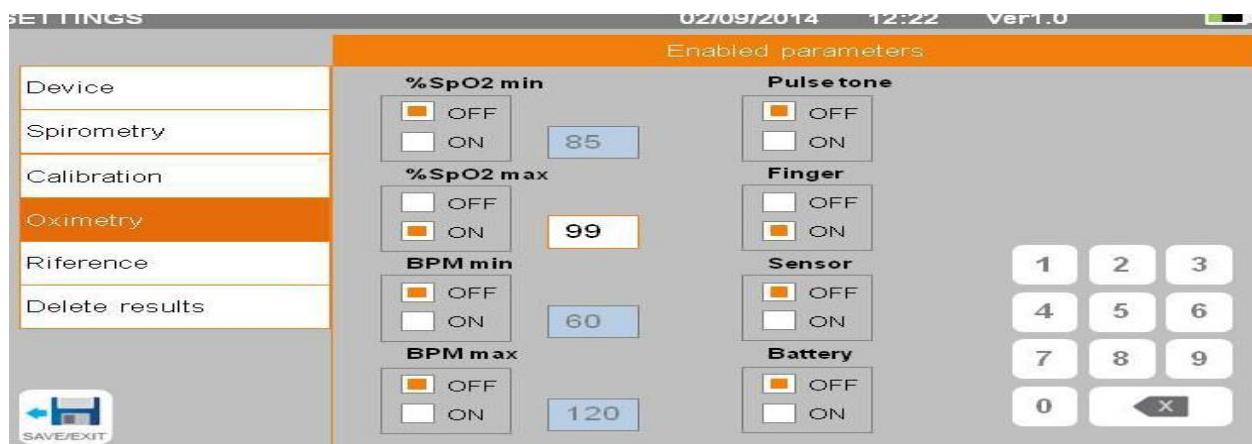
SETTINGS 02/09/2014 12:22 Ver1.0

Enabled parameters

Device
Spirometry
Calibration
Oximetry
Riference
Delete results

%SpO2 min
OFF
ON
85

%SpO2 max
OFF
ON
99

BPM min
OFF
ON
60

BPM max
OFF
ON
120

Pulsetone
OFF
ON

Finger
OFF
ON

Sensor
OFF
ON

Battery
OFF
ON

1 2 3
4 5 6
7 8 9
0

SAVE/EXIT